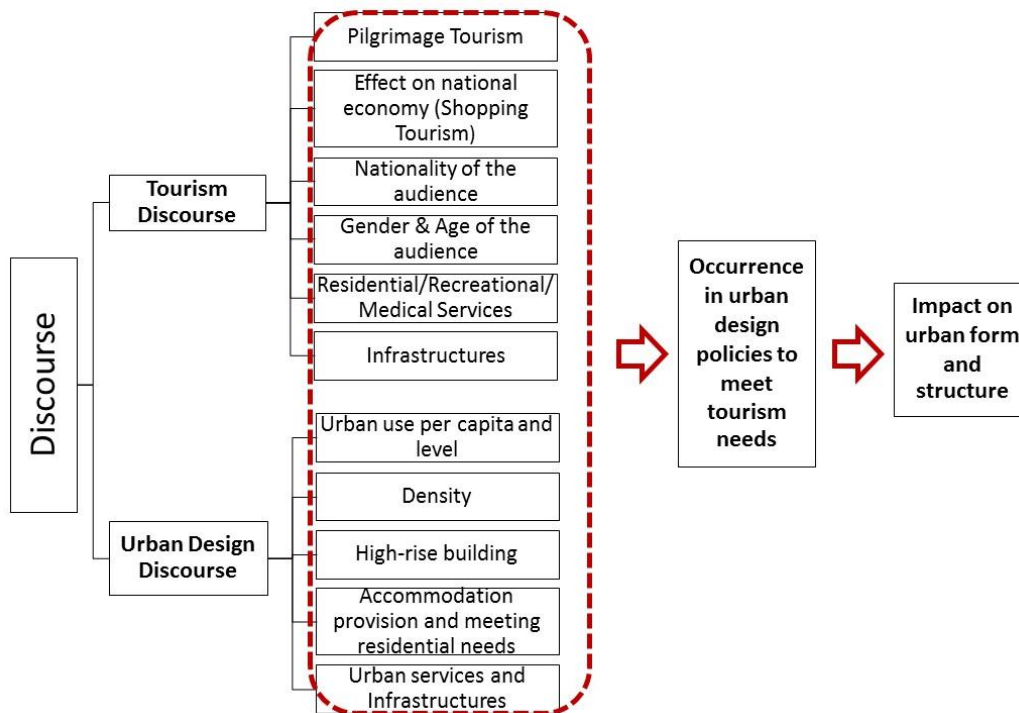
Discourse

Tourism Discourse

Pilgrimage Tourism

Effect on national economy (Shopping Tourism)

Nationality of the audience

Gender & Age of the audience

Residential/Recreational/ Medical Services

Infrastructures

Urban Design Discourse

Urban use per capita and level

Density

High-rise building

Accommodation provision and meeting residential needs

Urban services and Infrastructures

Occurrence in urban design policies to meet tourism needs

Impact on urban form and structure